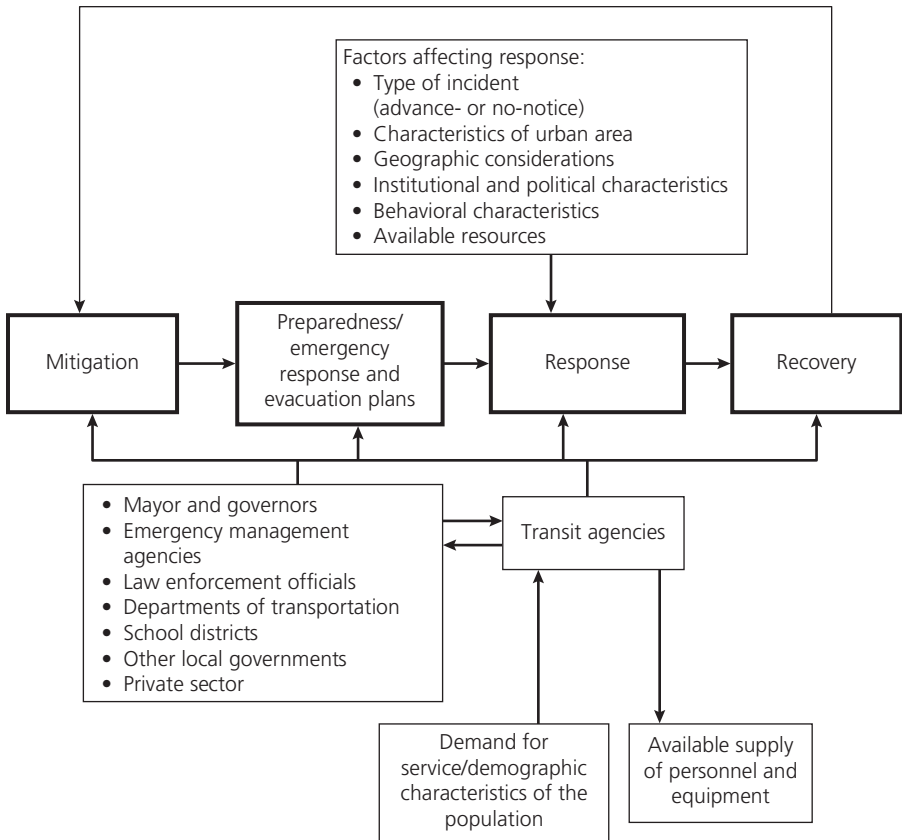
Factors affecting response:
- Type of incident (advance- or no-notice)
- Characteristics of urban area
- Geographic considerations
- Institutional and political characteristics
- Behavioral characteristics
- Available resources

Mitigation

Preparedness/ emergency response and evacuation plans

Response

Recovery

- Mayor and governors
- Emergency management agencies
- Law enforcement officials
- Departments of transportation
- School districts
- Other local governments
- Private sector

Transit agencies

Demand for service/demographic characteristics of the population

Available supply of personnel and equipment